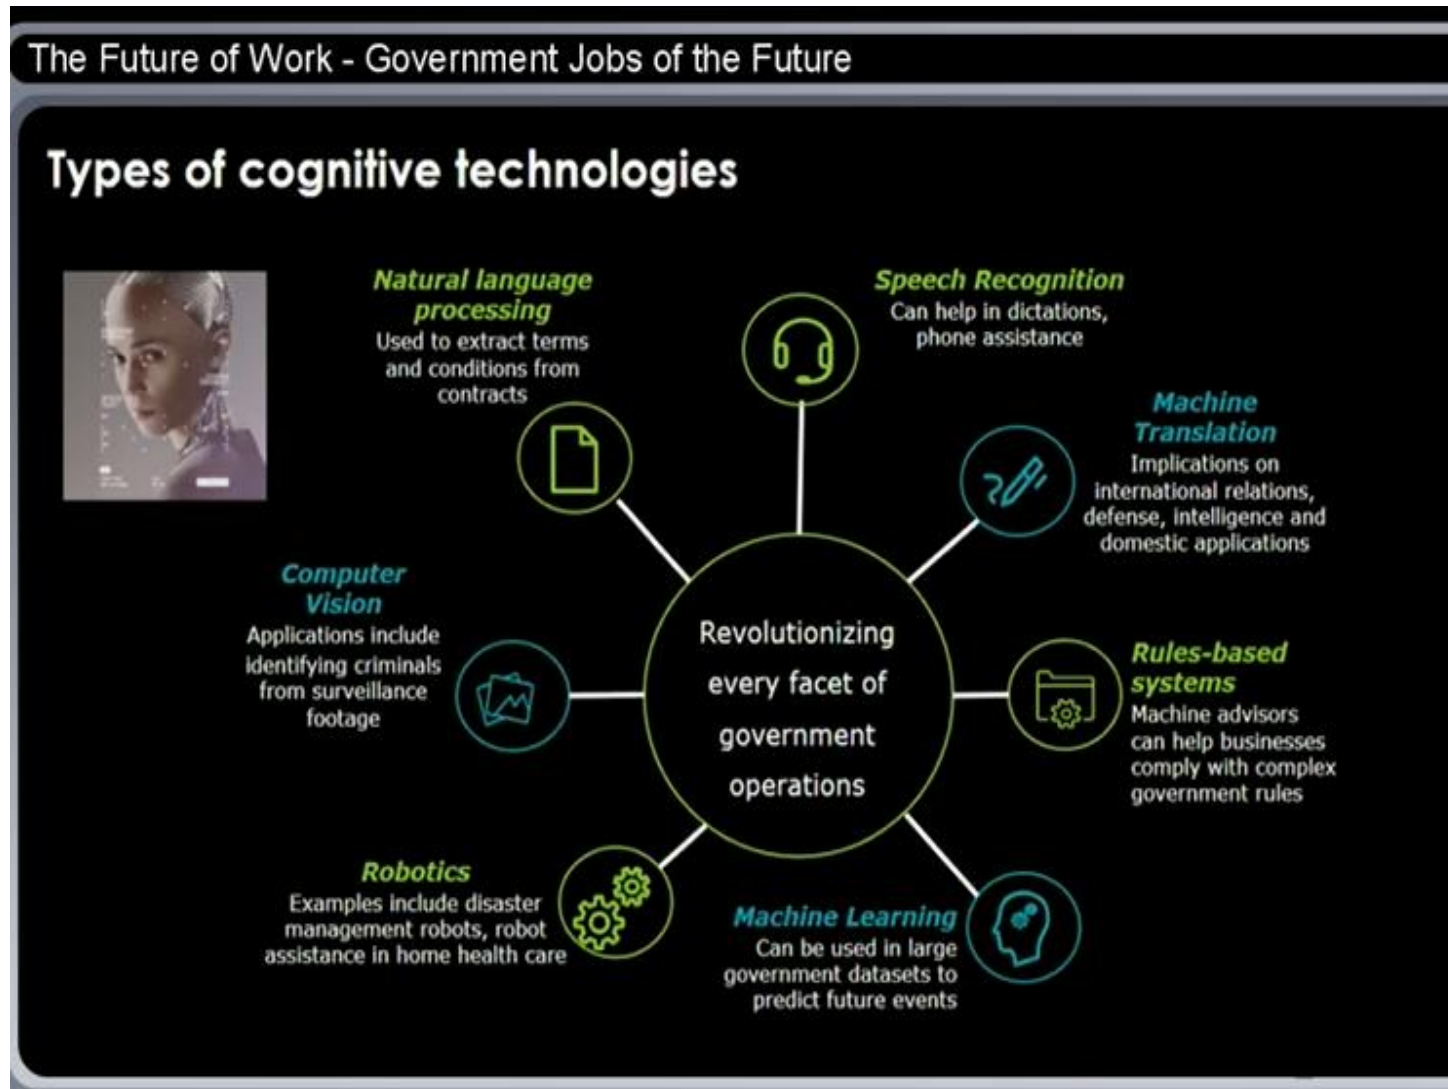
The Future of Work - Government Jobs of the Future

Types of cognitive technologies

Natural language processing
Used to extract terms and conditions from contracts

Speech Recognition
Can help in dictations, phone assistance

Machine Translation
Implications on international relations, defense, intelligence and domestic applications

Computer Vision
Applications include identifying criminals from surveillance footage

Revolutionizing every facet of government operations

Rules-based systems
Machine advisors can help businesses comply with complex government rules

Robotics
Examples include disaster management robots, robot assistance in home health care

Machine Learning
Can be used in large government datasets to predict future events